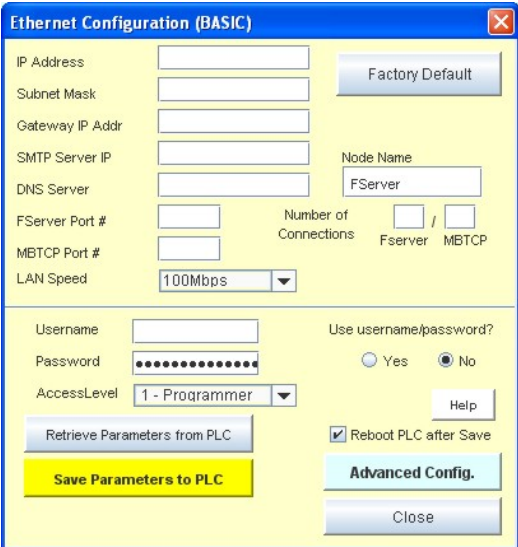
Ethernet Configuration (BASIC)

IP Address

Subnet Mask

Gateway IP Addr

SMTP Server IP

DNS Server

FServer Port #

MBTCP Port #

LAN Speed

100Mbps

Factory Default

Node Name

FServer

Number of Connections

/

Fserver

MBTCP

Username

Password

●●●●●●●●●●●●●●

AccessLevel

1 - Programmer

Use username/password?

Yes

No

Help

Retrieve Parameters from PLC

Reboot PLC after Save

Save Parameters to PLC

Advanced Config.

Close